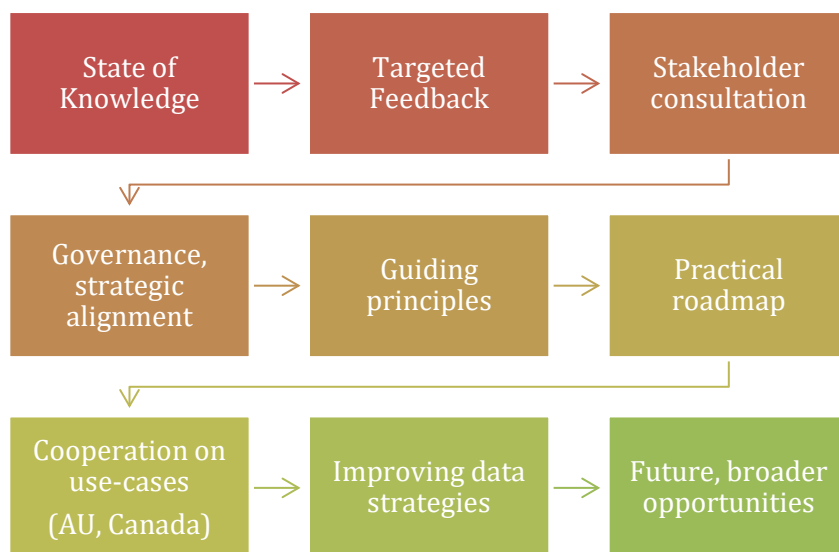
State of Knowledge

Targeted Feedback

Stakeholder consultation

Governance, strategic alignment

Guiding principles

Practical roadmap

Cooperation on use-cases (AU, Canada)

Improving data strategies

Future, broader opportunities